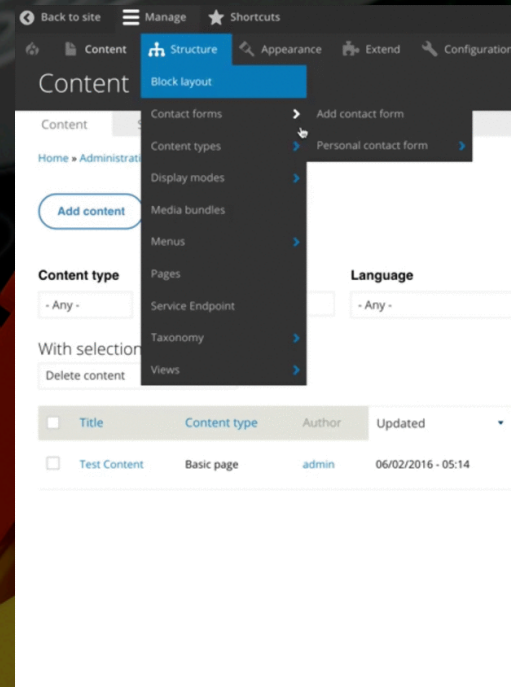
Back to site Manage Shortcuts

Content Structure Appearance Extend Configuratio

Content

Block layout
Contact forms
Content types
Display modes
Media bundles
Menus
Pages
Service Endpoint
Taxonomy
Views

Add contact form
Personal contact form

Content

Home » Administrati

Add content

Content type
- Any -

Language
- Any -

With selection
Delete content

| | Title | Content type | Author | Updated |
|---|---|---|---|---|
| | Test Content | Basic page | admin | 06/02/2016 - 05:14 |